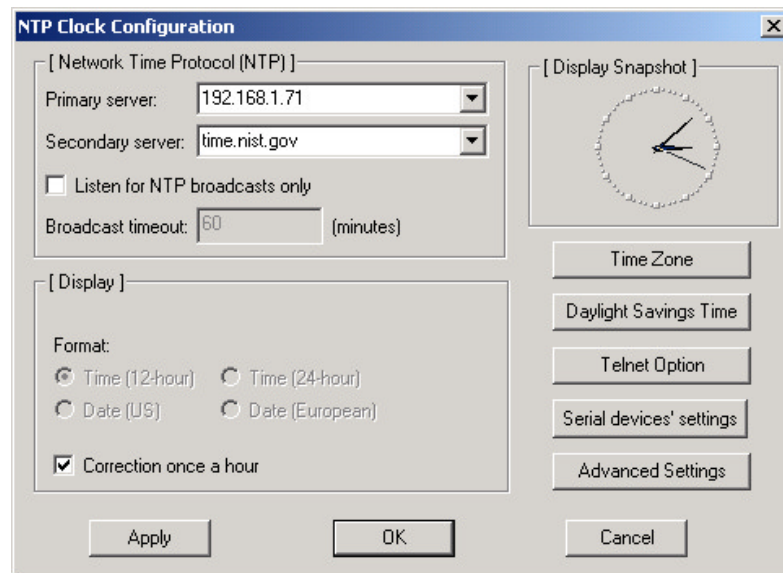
NTP Clock Configuration

[ Network Time Protocol (NTP) ]
Primary server: 192.168.1.71
Secondary server: time.nist.gov
Listen for NTP broadcasts only
Broadcast timeout: 60 (minutes)

[ Display Snapshot ]

[ Display ]
Format:
Time (12-hour)
Time (24-hour)
Date (US)
Date (European)
Correction once a hour

Time Zone
Daylight Savings Time
Telnet Option
Serial devices' settings
Advanced Settings

Apply
OK
Cancel